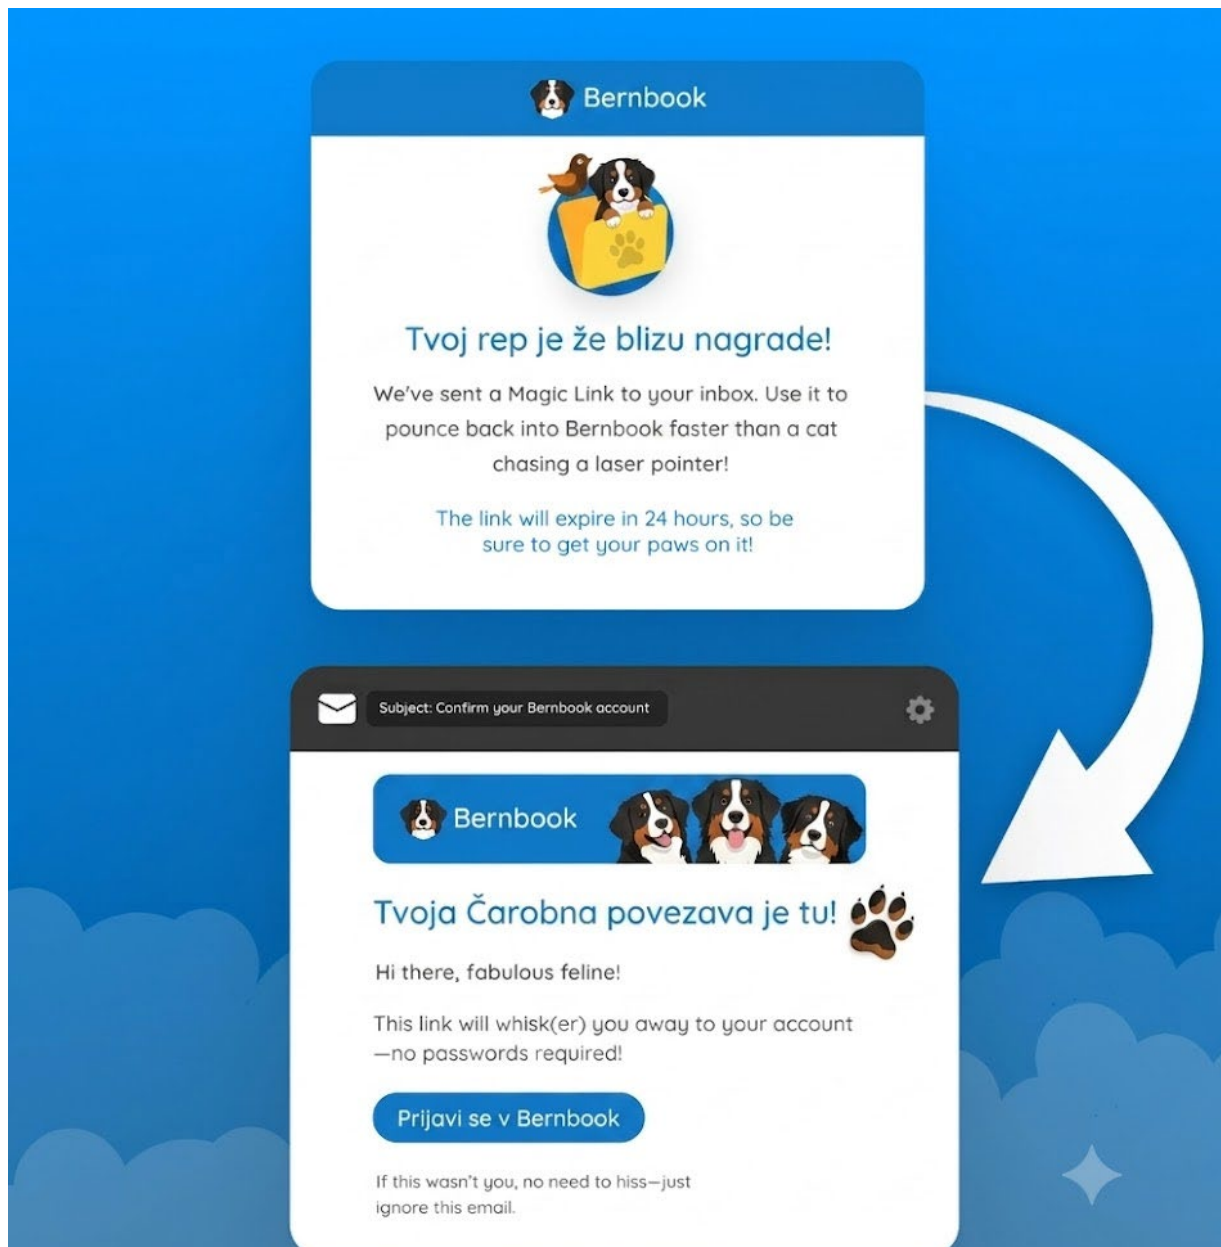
Bernbook

Tvoj rep je že blizu nagrade!

We've sent a Magic Link to your inbox. Use it to pounce back into Bernbook faster than a cat chasing a laser pointer!

The link will expire in 24 hours, so be sure to get your paws on it!

Subject: Confirm your Bernbook account

Bernbook

Tvoja Čarobna povezava je tu!

Hi there, fabulous feline!

This link will whisk(er) you away to your account —no passwords required!

Prijavi se v Bernbook

If this wasn't you, no need to hiss—just ignore this email.